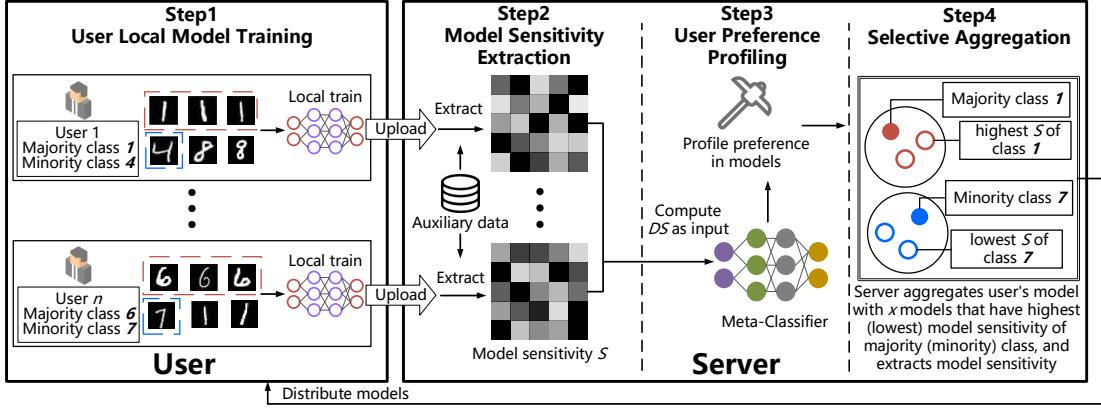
Step1
User Local Model Training

User 1
Majority class *1*
Minority class *4*

Local train

User *n*
Majority class *6*
Minority class *7*

Local train

User

Upload

Upload

Step2
Model Sensitivity Extraction

Extract

Auxiliary data

Extract

Model sensitivity *S*

Step3
User Preference Profiling

Profile preference in models

Compute *DS* as input

Meta-Classifier

Server

Step4
Selective Aggregation

Majority class *1*

highest *S* of class *1*

Minority class *7*

lowest *S* of class *7*

Server aggregates user's model with *x* models that have highest (lowest) model sensitivity of majority (minority) class, and extracts model sensitivity

Distribute models